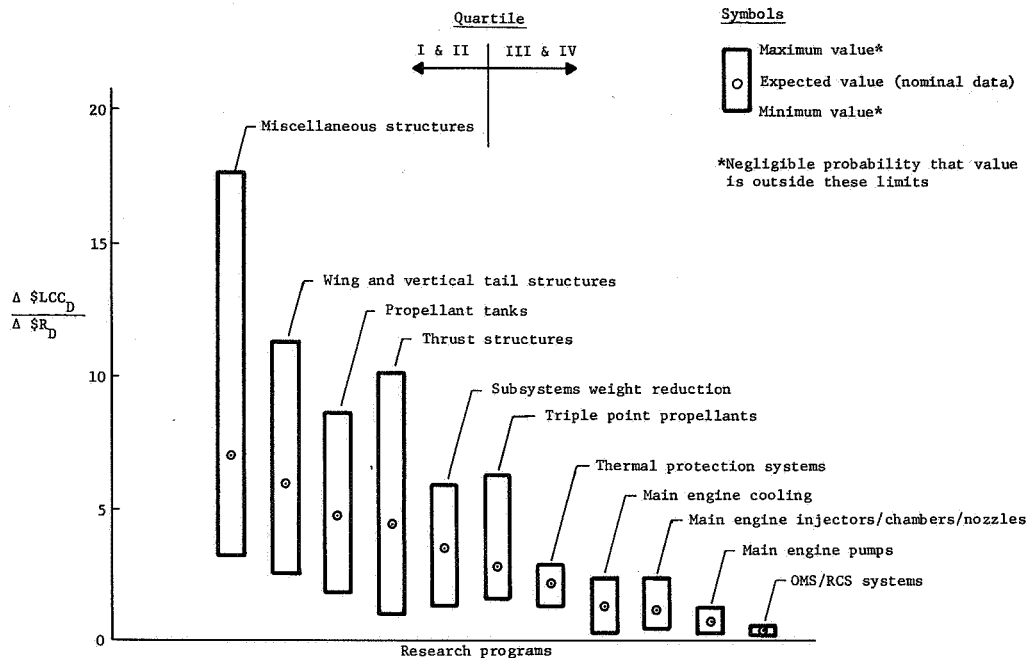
Quartile

I & II

III & IV

Symbols

Maximum value*

Expected value (nominal data)

Minimum value*

*Negligible probability that value is outside these limits

20

15

10

5

0

$\frac{\Delta \$LCC_D}{\Delta \$R_D}$

Miscellaneous structures

Wing and vertical tail structures

Propellant tanks

Thrust structures

Subsystems weight reduction

Triple point propellants

Thermal protection systems

Main engine cooling

Main engine injectors/chambers/nozzles

Main engine pumps

OMS/RCS systems

Research programs